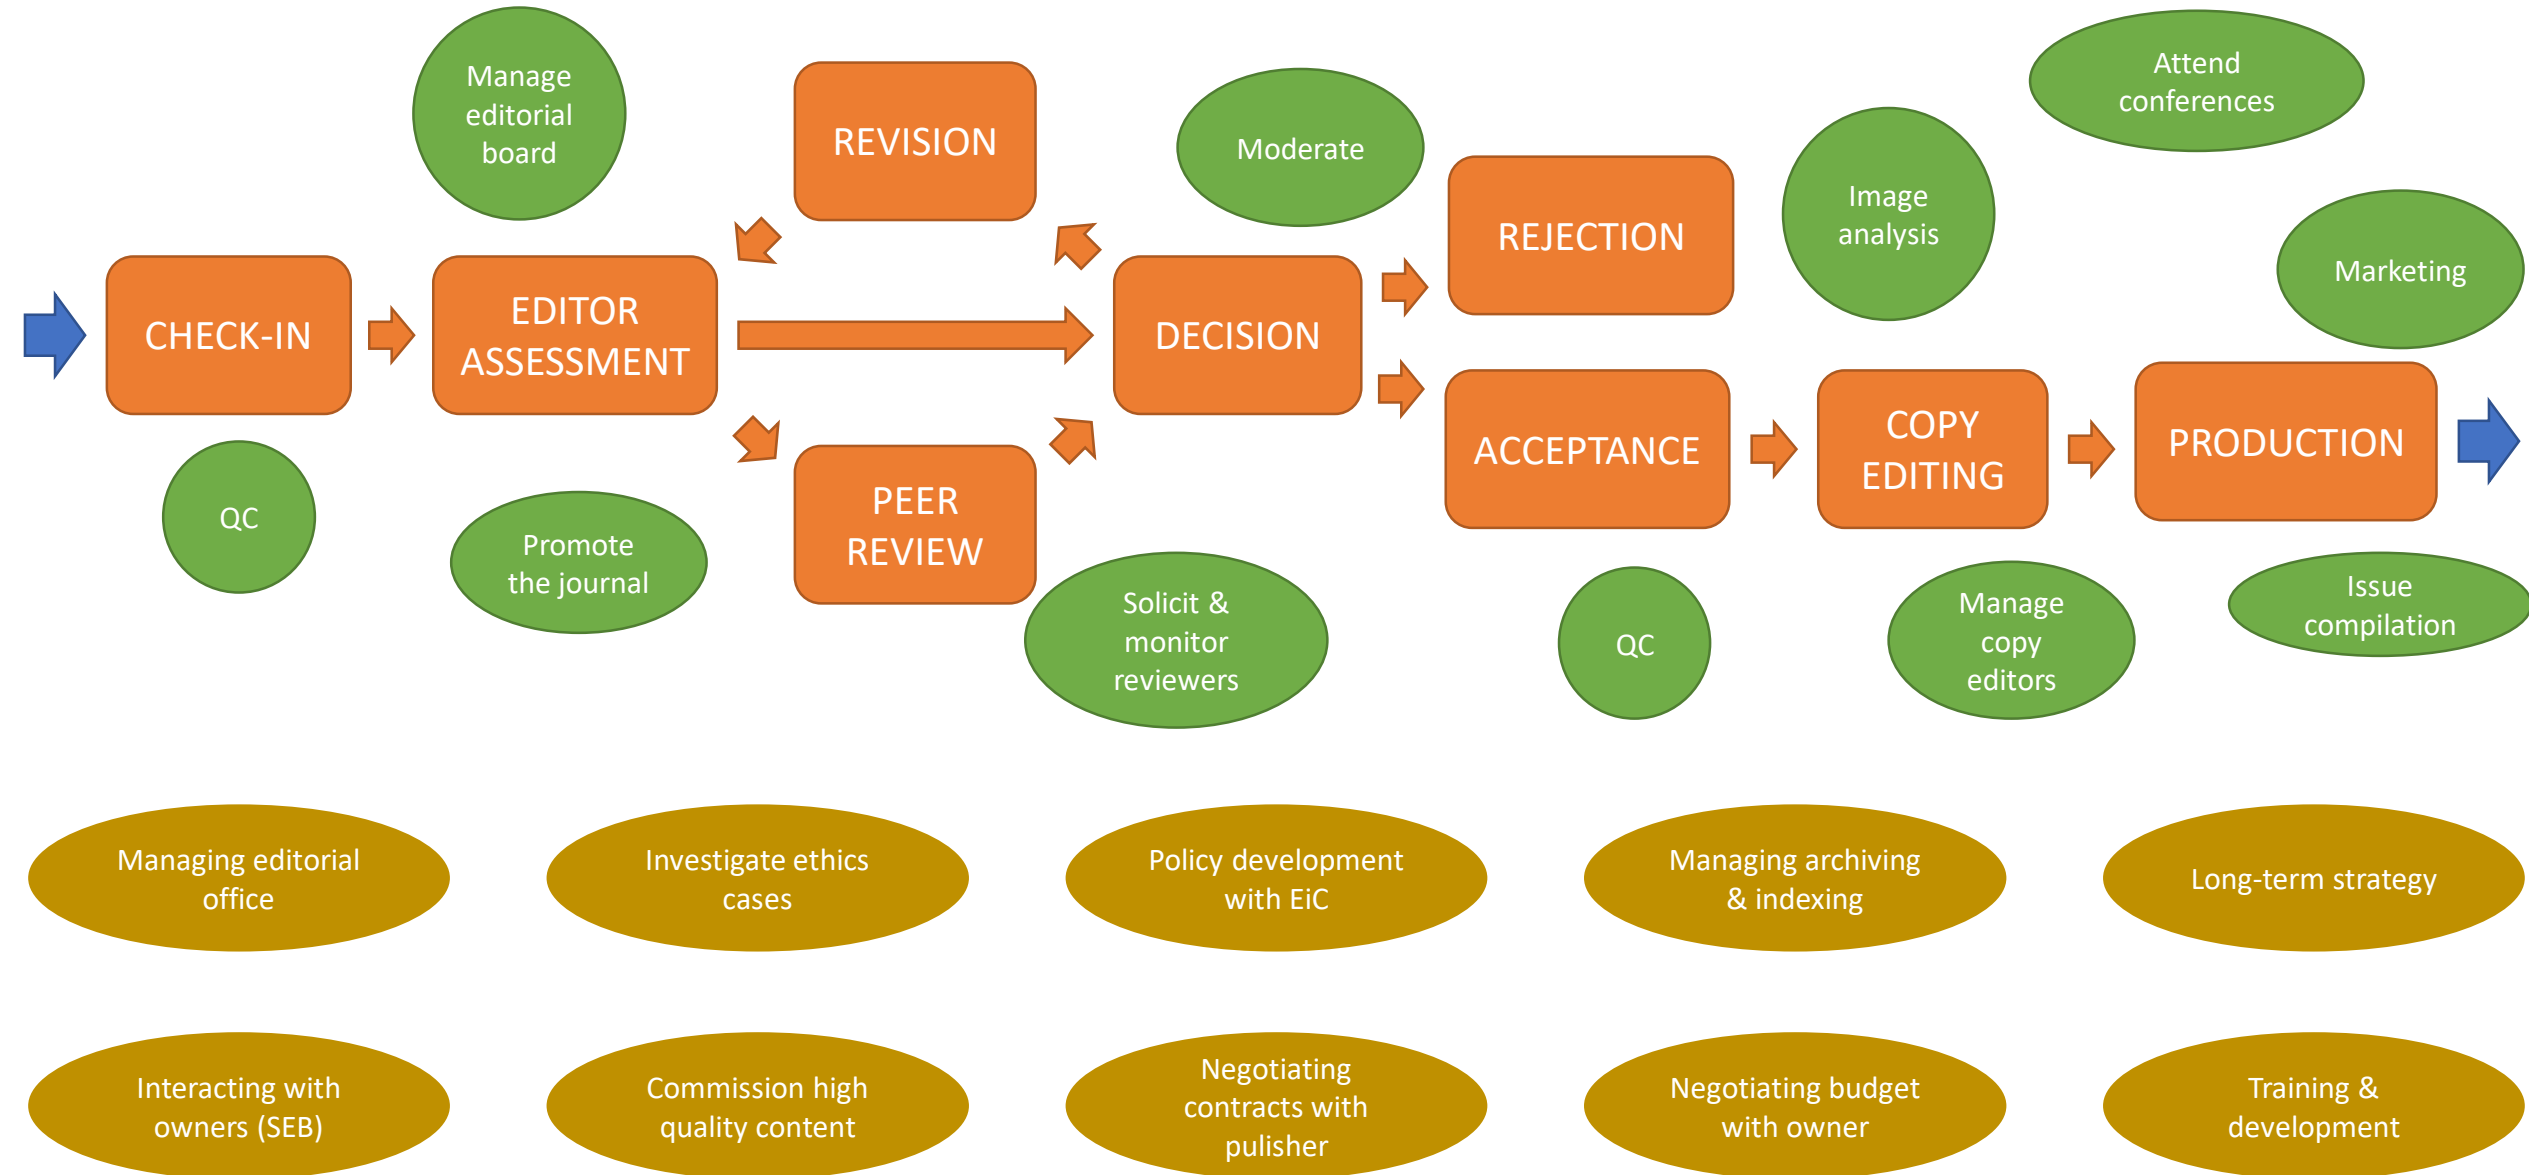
Manage editorial board

REVISION

Moderate

Attend conferences

Image analysis

REJECTION

Marketing

CHECK-IN

EDITOR ASSESSMENT

DECISION

ACCEPTANCE

COPY EDITING

PRODUCTION

QC

Promote the journal

PEER REVIEW

Solicit & monitor reviewers

QC

Manage copy editors

Issue compilation

Managing editorial office

Investigate ethics cases

Policy development with EiC

Managing archiving & indexing

Long-term strategy

Interacting with owners (SEB)

Commission high quality content

Negotiating contracts with pulisher

Negotiating budget with owner

Training & development